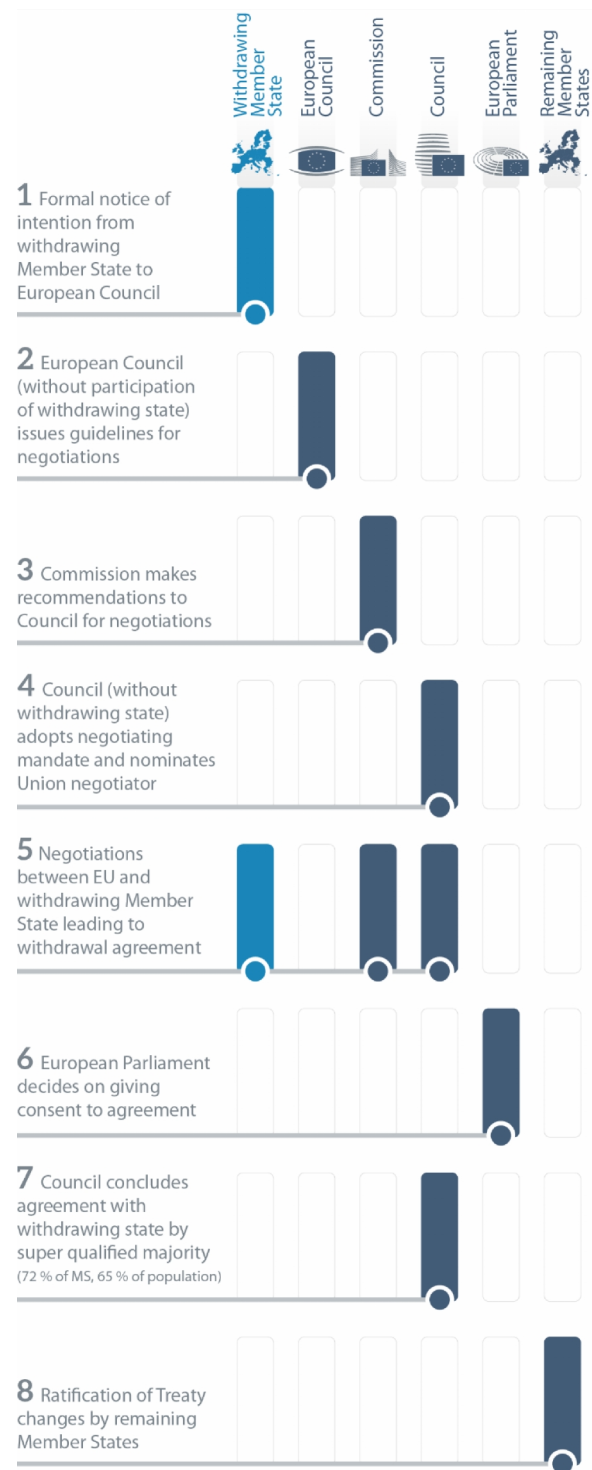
Withdrawing Member State

European Council

Commission

Council

European Parliament

Remaining Member States

1 Formal notice of intention from withdrawing Member State to European Council

2 European Council (without participation of withdrawing state) issues guidelines for negotiations

3 Commission makes recommendations to Council for negotiations

4 Council (without withdrawing state) adopts negotiating mandate and nominates Union negotiator

5 Negotiations between EU and withdrawing Member State leading to withdrawal agreement

6 European Parliament decides on giving consent to agreement

7 Council concludes agreement with withdrawing state by super qualified majority (72 % of MS, 65 % of population)

8 Ratification of Treaty changes by remaining Member States